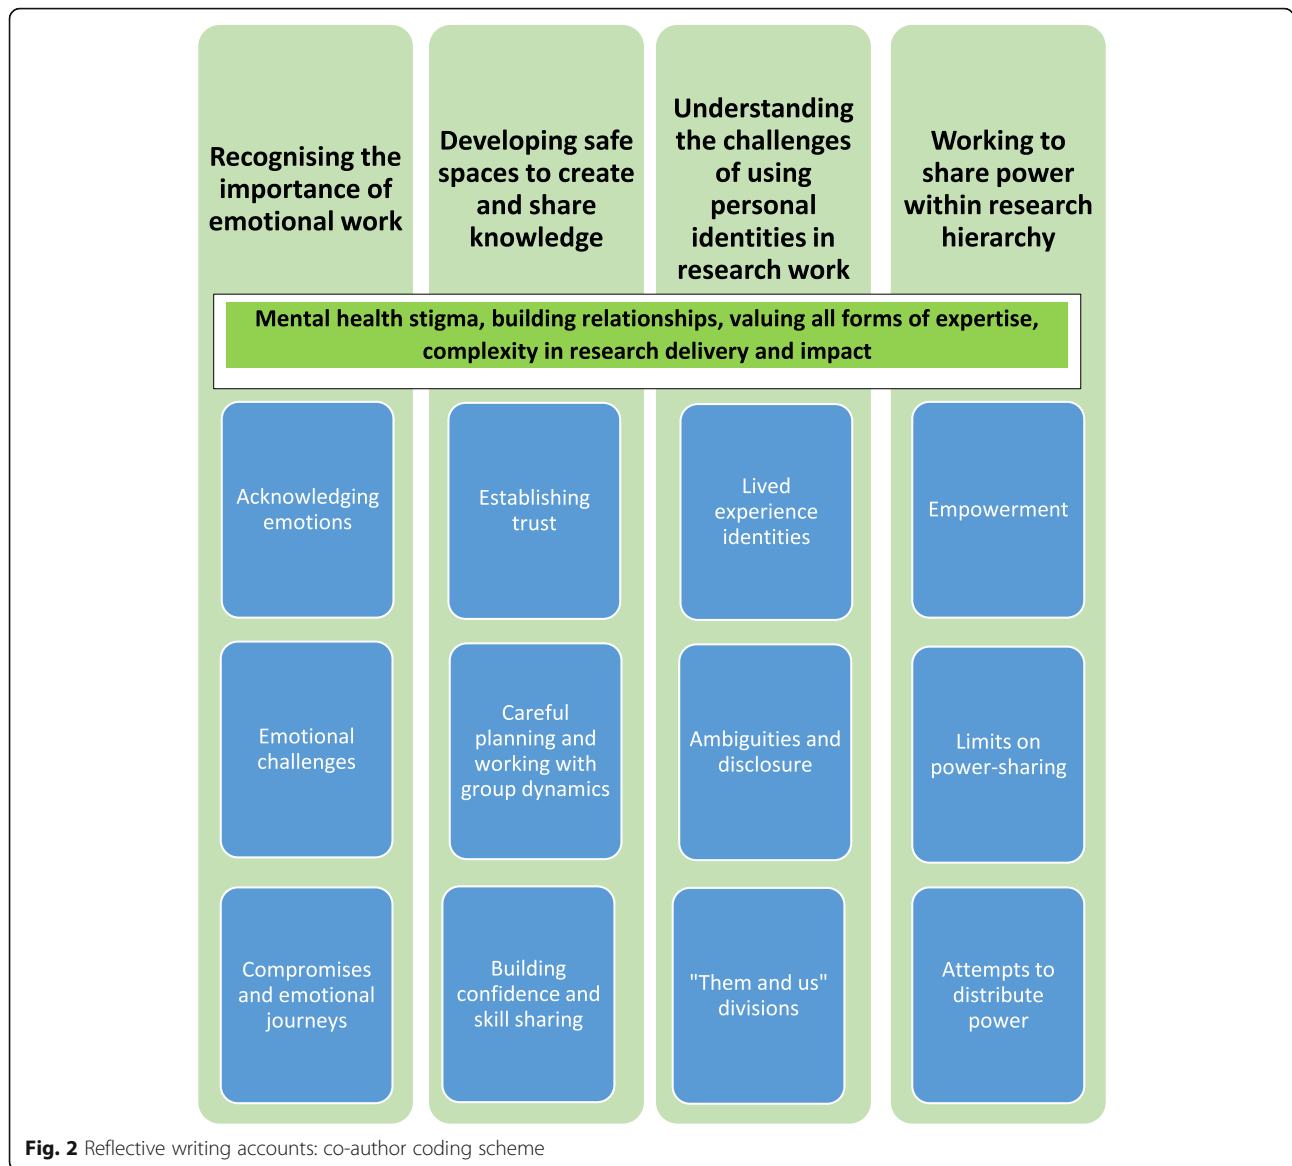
Recognising the importance of emotional work

Developing safe spaces to create and share knowledge

Understanding the challenges of using personal identities in research work

Working to share power within research hierarchy

Mental health stigma, building relationships, valuing all forms of expertise, complexity in research delivery and impact

Acknowledging emotions

Emotional challenges

Compromises and emotional journeys

Establishing trust

Careful planning and working with group dynamics

Building confidence and skill sharing

Lived experience identities

Ambiguities and disclosure

"Them and us" divisions

Empowerment

Limits on power-sharing

Attempts to distribute power

**Fig. 2** Reflective writing accounts: co-author coding scheme